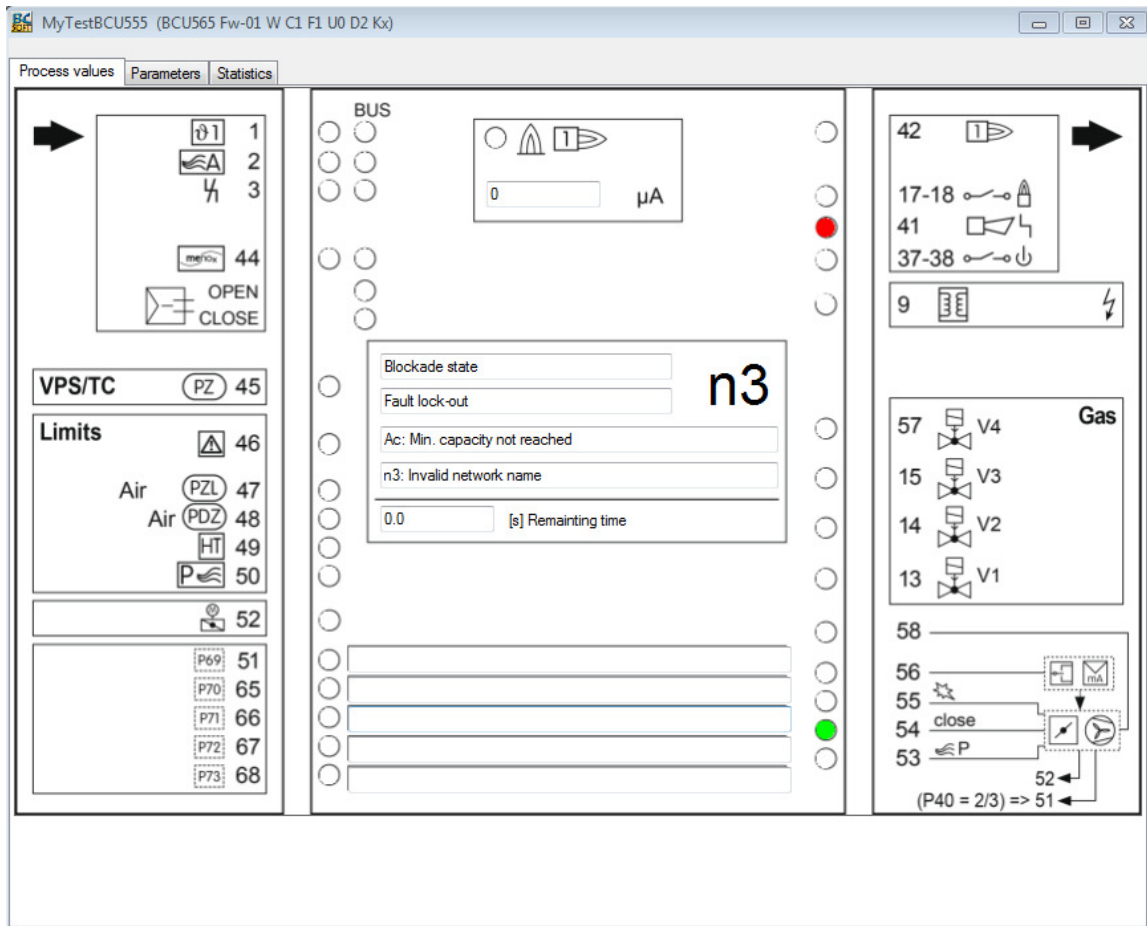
MyTestBCU555 (BCU565 Fw-01 W C1 F1 U0 D2 Kx)

Process values | Parameters | Statistics

$\vartheta$1 1
A 2
3

44

OPEN
CLOSE

VPS/TC PZ 45

Limits 46

Air PZL 47
Air PDZ 48
HT 49
P 50

52

P69 51
P70 65
P71 66
P72 67
P73 68

BUS

1

0 µA

Blockade state
Fault lock-out
n3
Ac: Min. capacity not reached
n3: Invalid network name
0.0 [s] Remainting time

42 1
17-18
41
37-38

9

Gas
57 V4
15 V3
14 V2
13 V1

58
56
mA
55
54 close
53 P
52
(P40 = 2/3) => 51